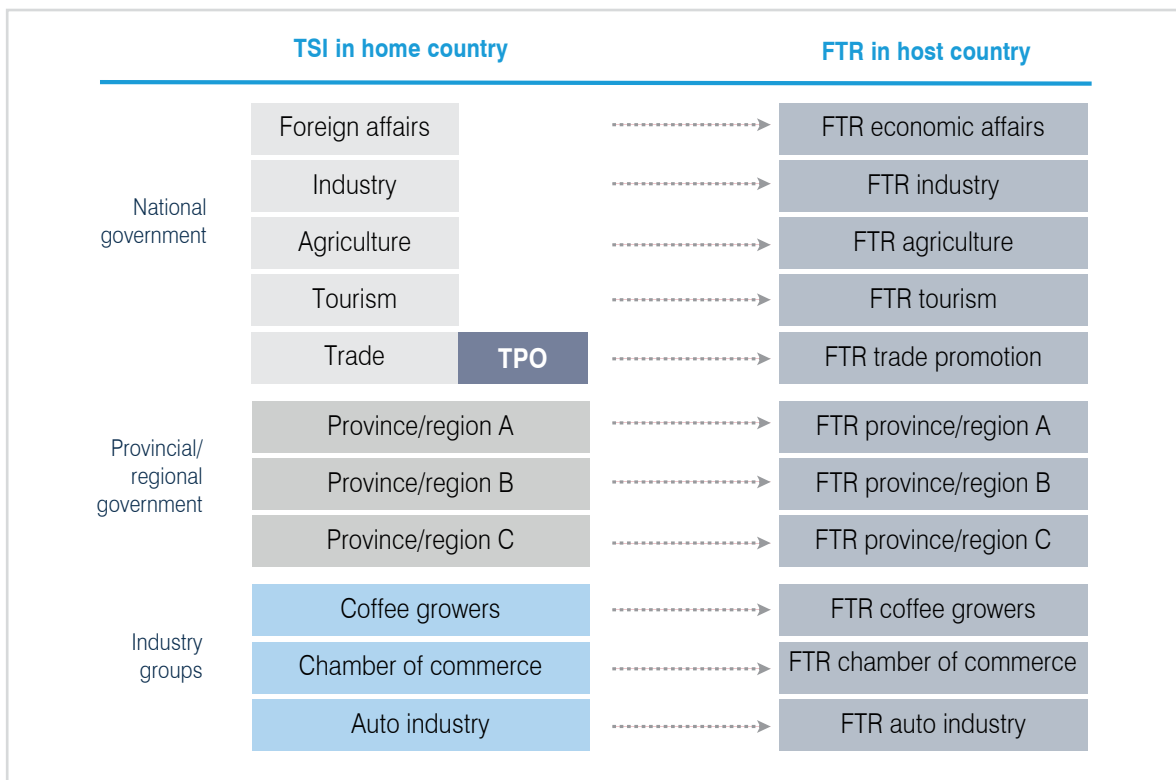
TSI in home country

FTR in host country

National government

Foreign affairs

FTR economic affairs

Industry

FTR industry

Agriculture

FTR agriculture

Tourism

FTR tourism

Trade

TPO

FTR trade promotion

Provincial/ regional government

Province/region A

FTR province/region A

Province/region B

FTR province/region B

Province/region C

FTR province/region C

Industry groups

Coffee growers

FTR coffee growers

Chamber of commerce

FTR chamber of commerce

Auto industry

FTR auto industry